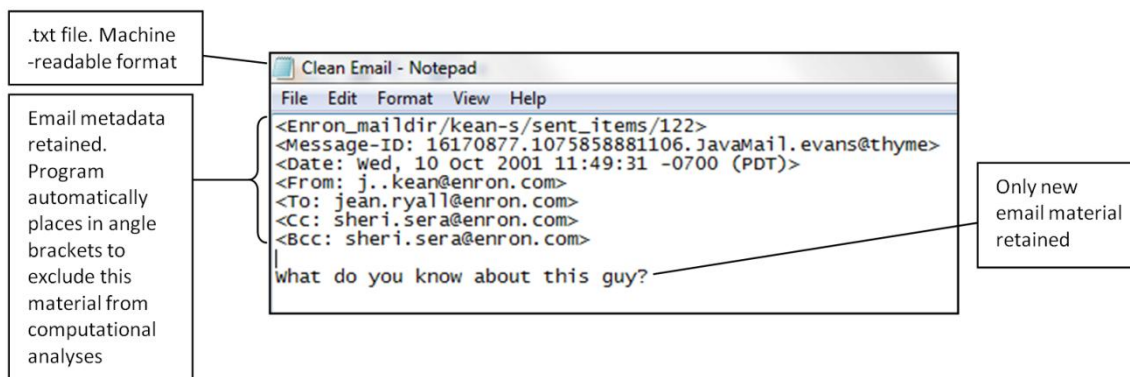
.txt file. Machine -readable format

Email metadata retained. Program automatically places in angle brackets to exclude this material from computational analyses

Clean Email - Notepad

File Edit Format View Help

<Enron_maildir/kean-s/sent_items/122>
<Message-ID: 16170877.1075858881106.JavaMail.evans@thyme>
<Date: Wed, 10 Oct 2001 11:49:31 -0700 (PDT)>
<From: j..kean@enron.com>
<To: jean.ryall@enron.com>
<Cc: sheri.sera@enron.com>
<Bcc: sheri.sera@enron.com>

What do you know about this guy?

Only new email material retained